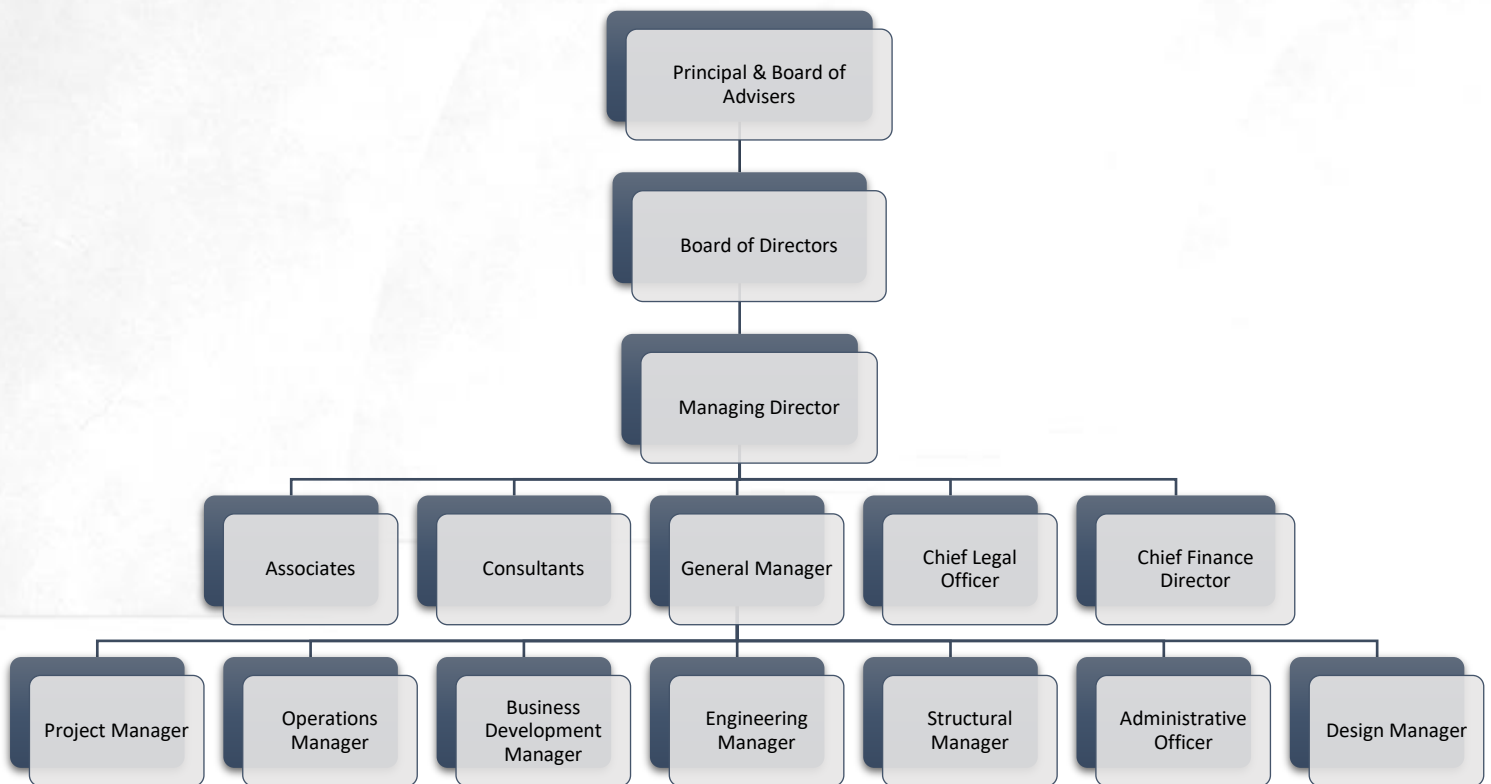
Principal & Board of Advisers

Board of Directors

Managing Director

Associates

Consultants

General Manager

Chief Legal Officer

Chief Finance Director

Project Manager

Operations Manager

Business Development Manager

Engineering Manager

Structural Manager

Administrative Officer

Design Manager